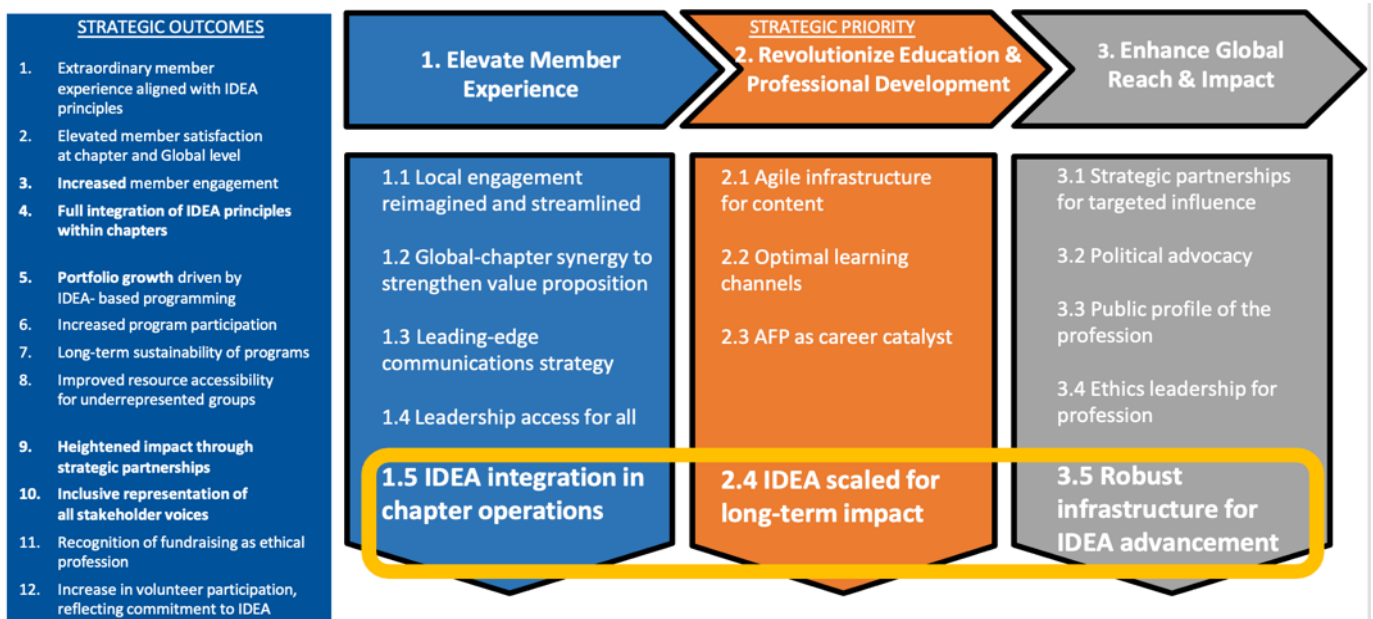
STRATEGIC OUTCOMES

1. Extraordinary member experience aligned with IDEA principles
2. Elevated member satisfaction at chapter and Global level
3. **Increased** member engagement
4. **Full integration of IDEA principles within chapters**

5. **Portfolio growth** driven by IDEA- based programming
6. Increased program participation
7. Long-term sustainability of programs
8. Improved resource accessibility for underrepresented groups

9. **Heightened impact through strategic partnerships**
10. **Inclusive representation of all stakeholder voices**
11. Recognition of fundraising as ethical profession
12. Increase in volunteer participation, reflecting commitment to IDEA

STRATEGIC PRIORITY

1. Elevate Member Experience

2. Revolutionize Education & Professional Development

3. Enhance Global Reach & Impact

1.1 Local engagement reimagined and streamlined

1.2 Global-chapter synergy to strengthen value proposition

1.3 Leading-edge communications strategy

1.4 Leadership access for all

1.5 IDEA integration in chapter operations

2.1 Agile infrastructure for content

2.2 Optimal learning channels

2.3 AFP as career catalyst

2.4 IDEA scaled for long-term impact

3.1 Strategic partnerships for targeted influence

3.2 Political advocacy

3.3 Public profile of the profession

3.4 Ethics leadership for profession

3.5 Robust infrastructure for IDEA advancement